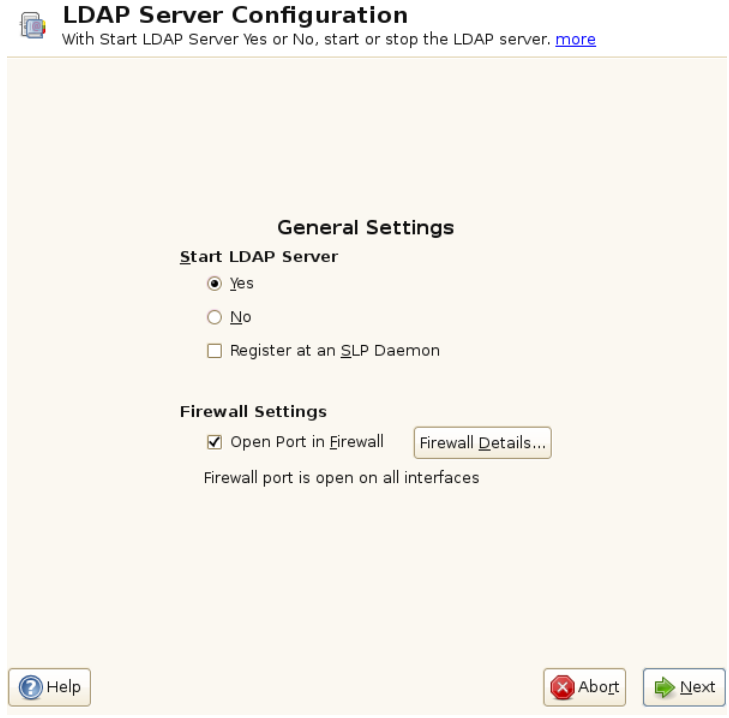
LDAP Server Configuration
With Start LDAP Server Yes or No, start or stop the LDAP server. more

General Settings

Start LDAP Server

Yes

No

Register at an SLP Daemon

Firewall Settings

Open Port in Firewall

Firewall Details...

Firewall port is open on all interfaces

Help

Abort

Next